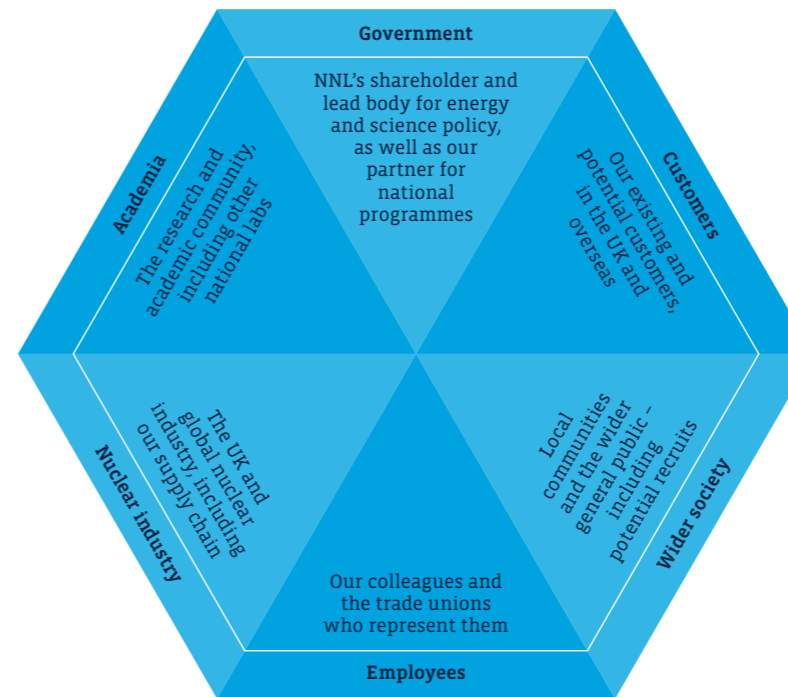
Government

NNL's shareholder and lead body for energy and science policy, as well as our partner for national programmes

Customers

Our existing and potential customers, in the UK and overseas

Wider society

Local communities and the wider general public – including potential recruits

Employees

Our colleagues and the trade unions who represent them

Nuclear industry

The UK and global nuclear industry, including our supply chain

Academia

The research and academic community, including other national labs